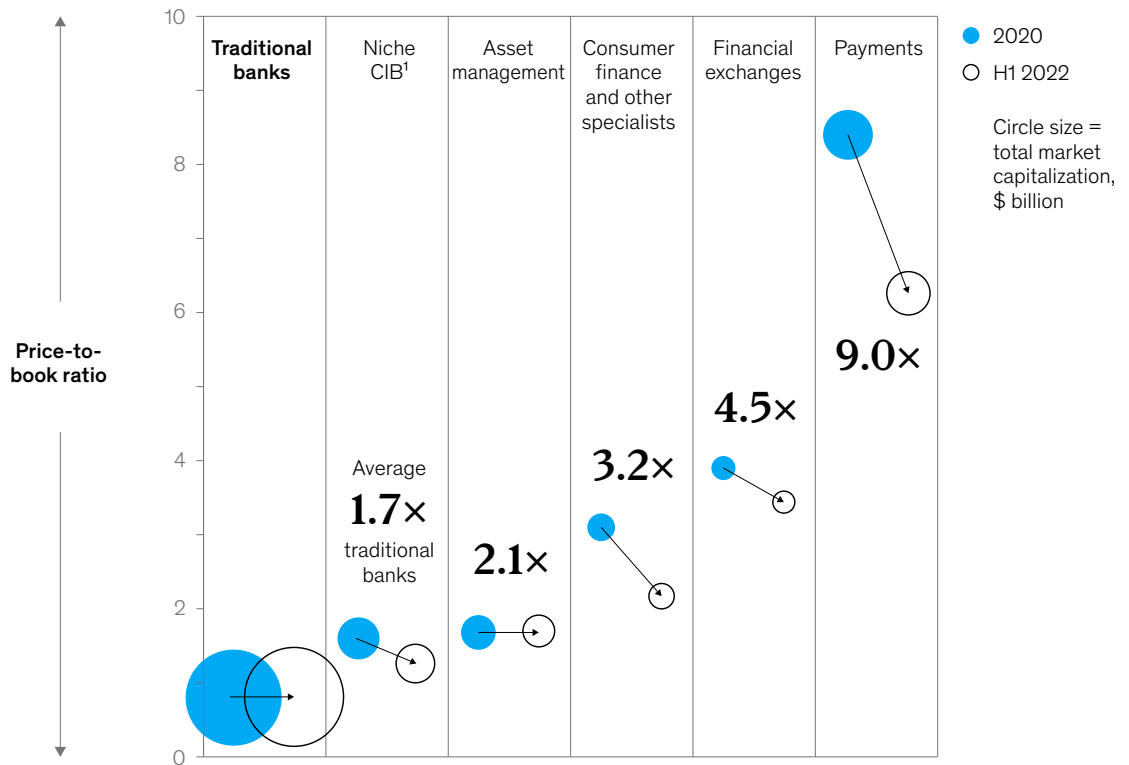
Price-to-book ratio

10
8
6
4
2
0

Traditional banks

Niche CIB$^1$

Average
1.7×
traditional banks

Asset management

2.1×

Consumer finance and other specialists

3.2×

Financial exchanges

4.5×

Payments

9.0×

2020
H1 2022

Circle size = total market capitalization, $ billion